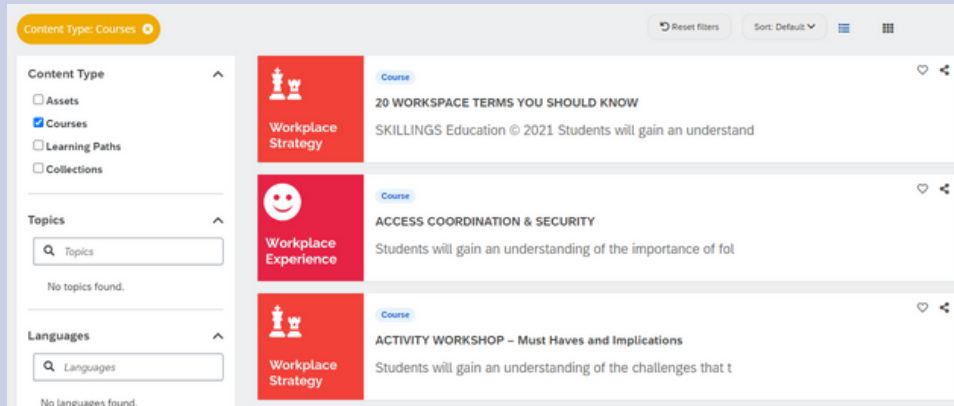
Content Type: Courses

Reset filters

Sort: Default

Content Type

Assets

Courses

Learning Paths

Collections

Topics

Topics

No topics found.

Languages

Languages

No languages found.

Workplace Strategy

Course

20 WORKSPACE TERMS YOU SHOULD KNOW

SKILLINGS Education © 2021 Students will gain an understand

Workplace Experience

Course

ACCESS COORDINATION & SECURITY

Students will gain an understanding of the importance of fol

Workplace Strategy

Course

ACTIVITY WORKSHOP – Must Haves and Implications

Students will gain an understanding of the challenges that t